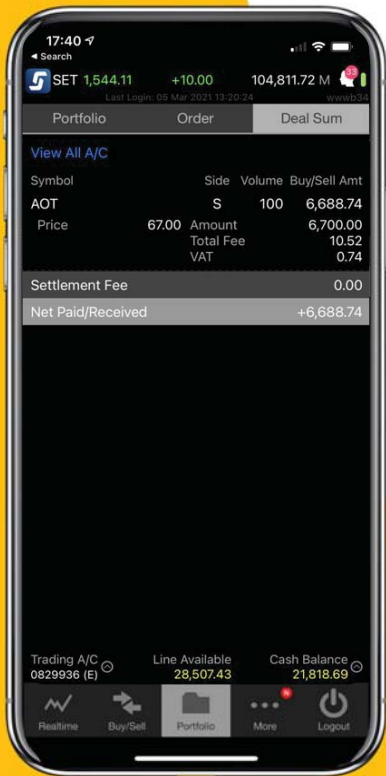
17:40
◂ Search
SET 1,544.11 +10.00 104,811.72 M
Last Login: 05 Mar 2021 13:20:24 wwwb34

Portfolio Order Deal Sum

View All A/C

| Symbol | | Side | Volume | Buy/Sell Amt |
|---|---|---|---|---|
| AOT | | S | 100 | 6,688.74 |
| Price | 67.00 | Amount | | 6,700.00 |
| | | Total Fee | | 10.52 |
| | | VAT | | 0.74 |

Settlement Fee 0.00
Net Paid/Received +6,688.74

Trading A/C 0829936 (E)
Line Available 28,507.43
Cash Balance 21,818.69

Realtime Buy/Sell Portfolio More Logout